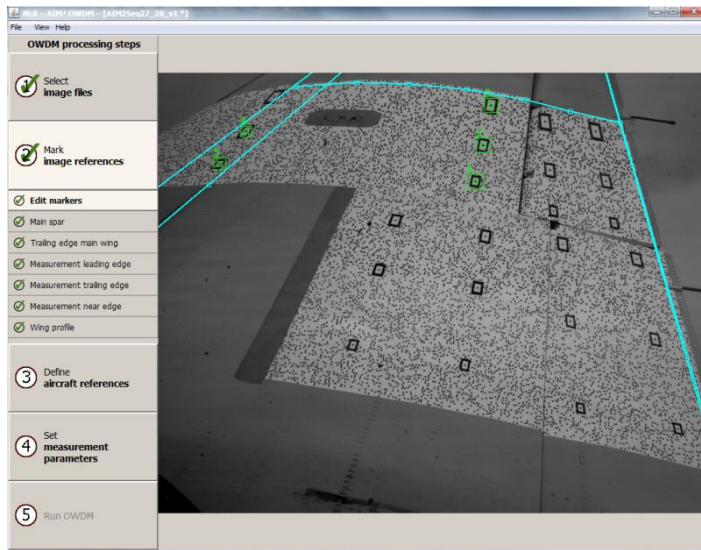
DLR - AIM² OWDM - [AIM2Seq27_28_v1 *]

File View Help

OWDM processing steps

Select
image files

Mark
image references

Edit markers

Main spar

Trailing edge main wing

Measurement leading edge

Measurement trailing edge

Measurement near edge

Wing profile

3 Define
aircraft references

4 Set
measurement parameters

5 Run OWDM